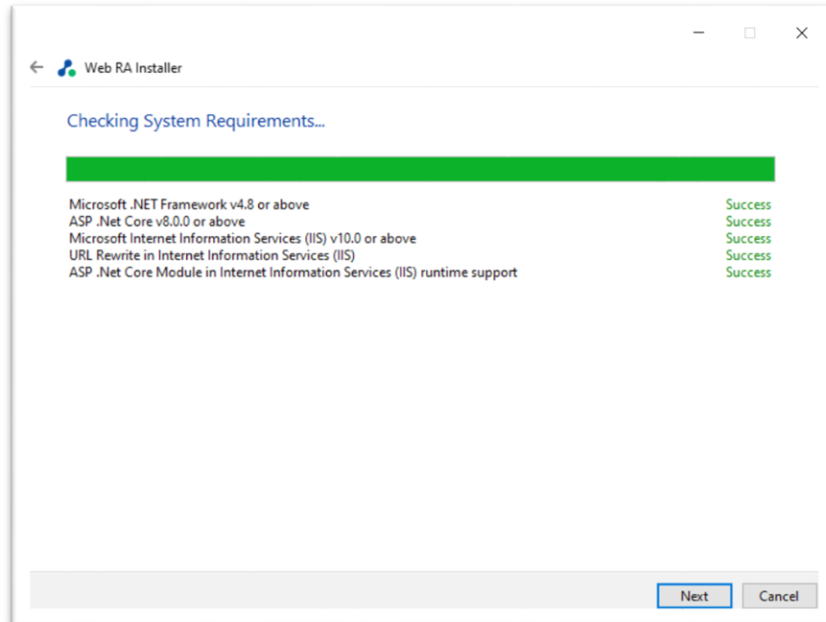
Web RA Installer

Checking System Requirements...

| | |
|---|---|
| Microsoft .NET Framework v4.8 or above | Success |
| ASP .Net Core v8.0.0 or above | Success |
| Microsoft Internet Information Services (IIS) v10.0 or above | Success |
| URL Rewrite in Internet Information Services (IIS) | Success |
| ASP .Net Core Module in Internet Information Services (IIS) runtime support | Success |

Next Cancel